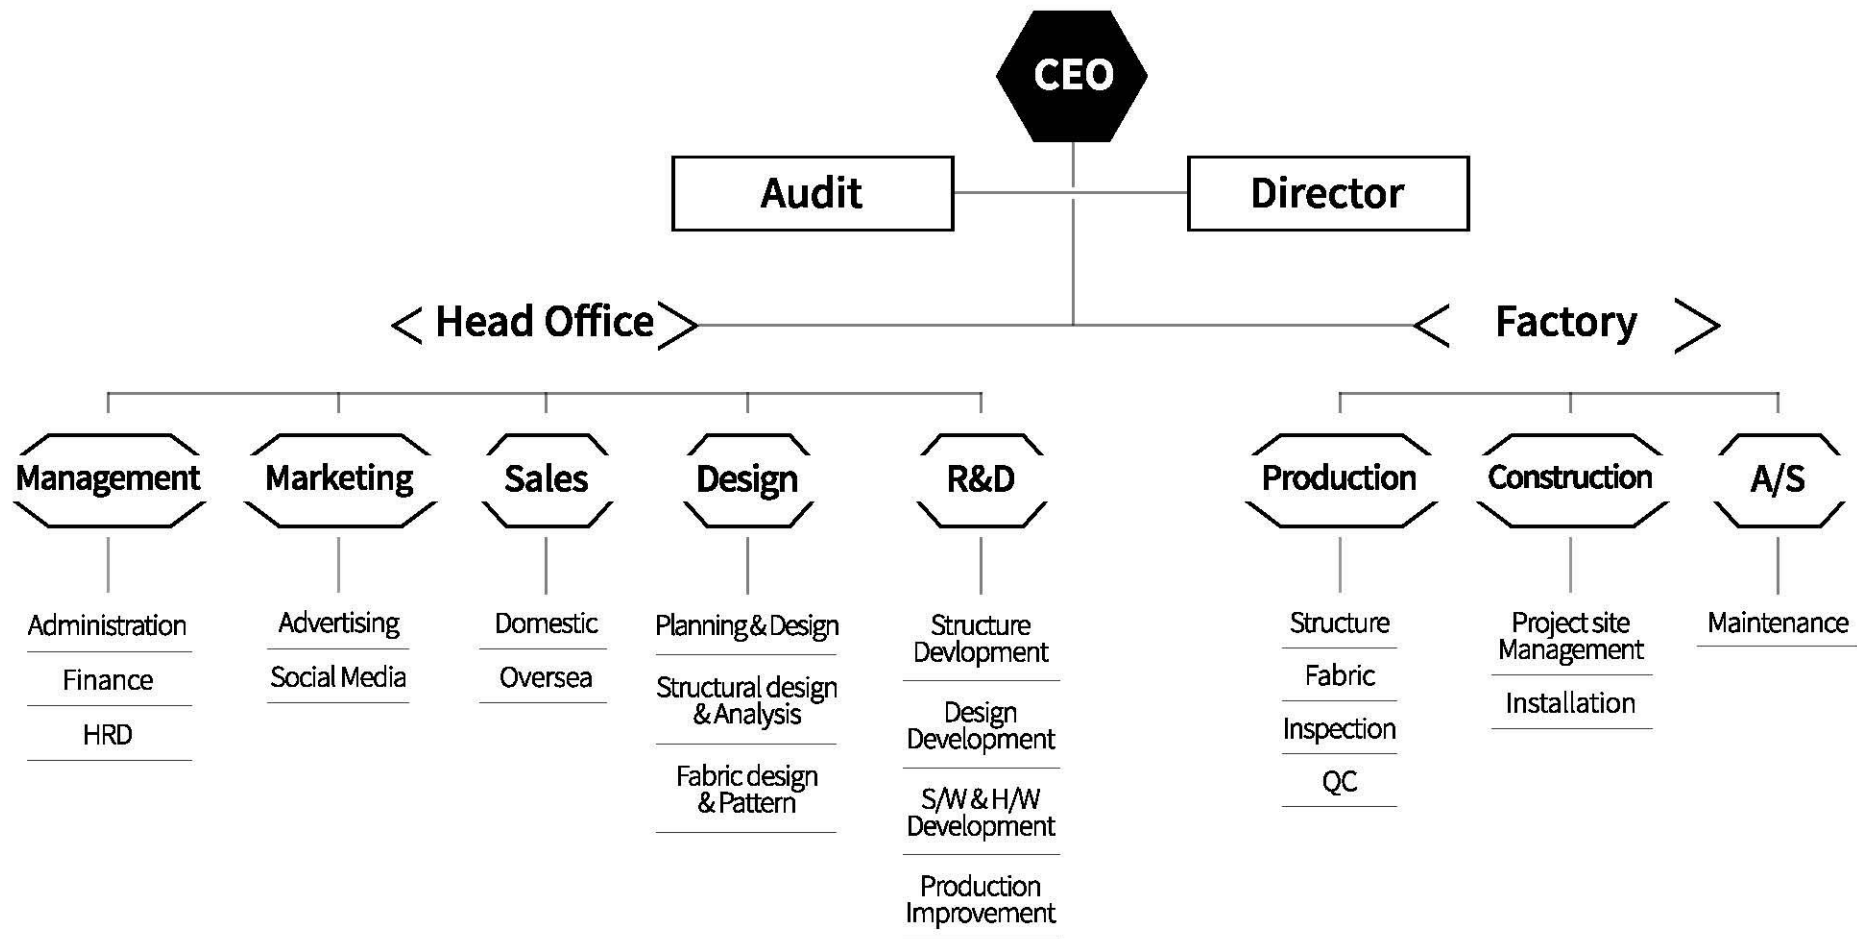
CEO

Audit

Director

< Head Office >

< Factory >

Management

Administration

Finance

HRD

Marketing

Advertising

Social Media

Sales

Domestic

Oversea

Design

Planning & Design

Structural design & Analysis

Fabric design & Pattern

R&D

Structure Devlopment

Design Development

S/W & H/W Development

Production Improvement

Production

Structure

Fabric

Inspection

QC

Construction

Project site Management

Installation

A/S

Maintenance